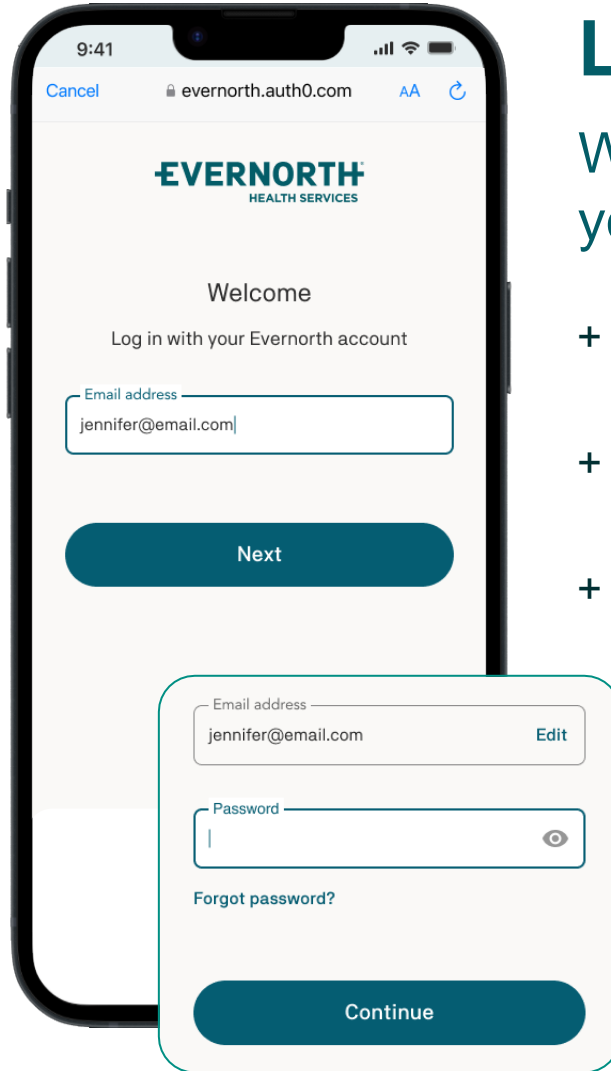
9:41

Cancel evernorth.auth0.com AA

EVERNORTH
HEALTH SERVICES

Welcome

Log in with your Evernorth account

Email address
jennifer@email.com

Next

Email address
jennifer@email.com Edit

Password

Forgot password?

Continue

L

W
y

+

+

+